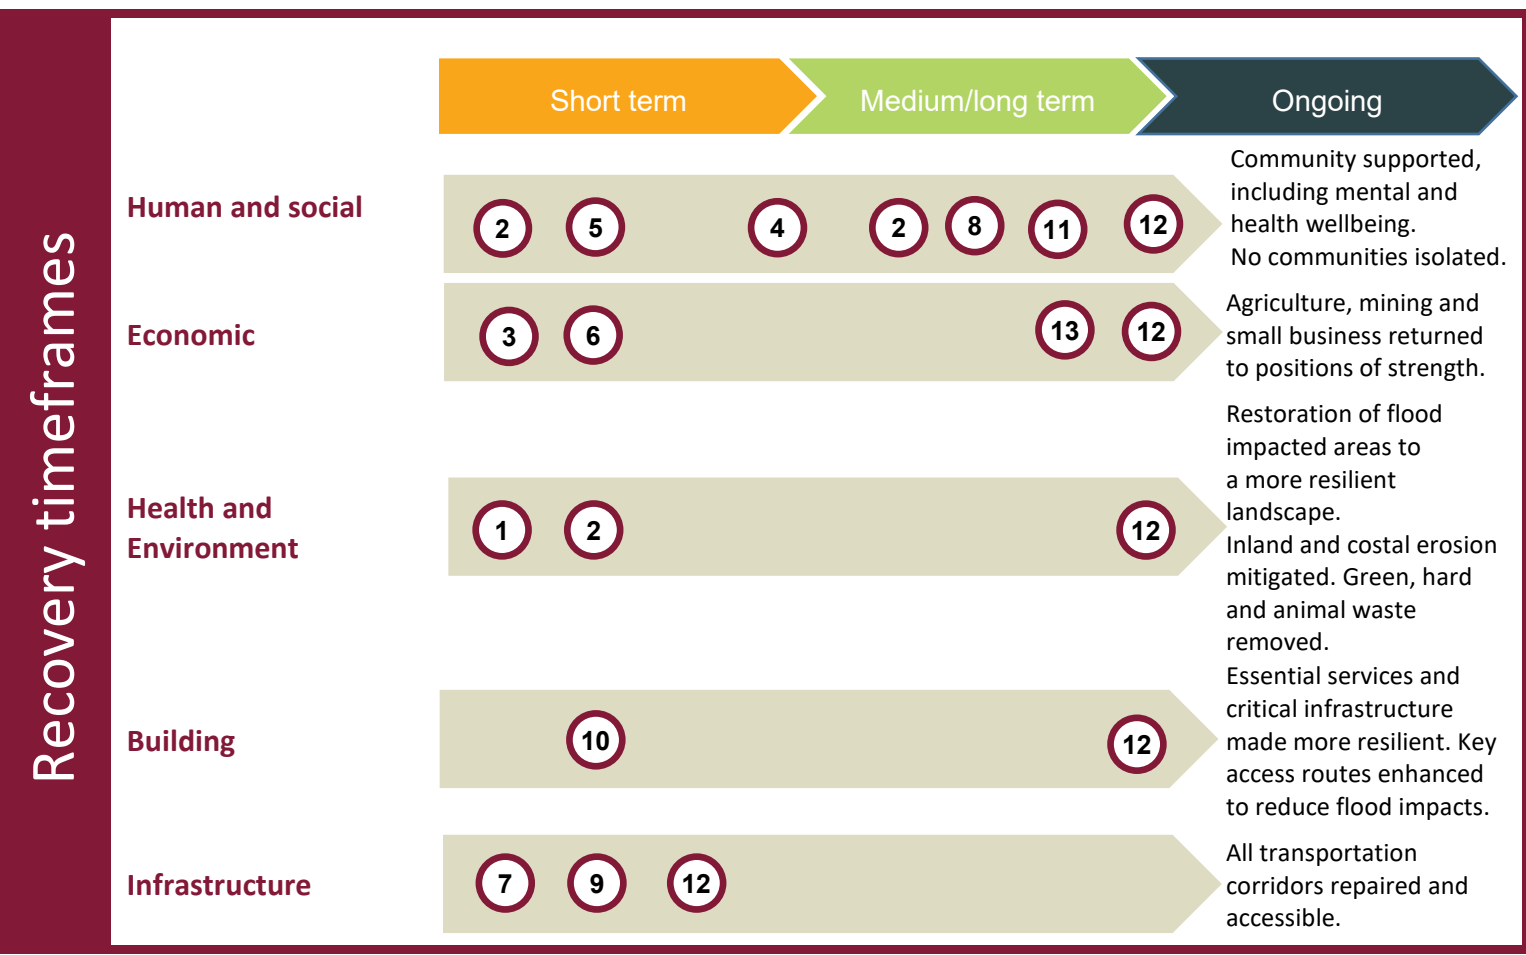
Recovery timeframes

Short term

Medium/long term

Ongoing

Human and social

2 5 4 2 8 11 12

Community supported, including mental and health wellbeing. No communities isolated.

Economic

3 6 13 12

Agriculture, mining and small business returned to positions of strength.

Health and Environment

1 2 12

Restoration of flood impacted areas to a more resilient landscape. Inland and costal erosion mitigated. Green, hard and animal waste removed.

Building

10 12

Essential services and critical infrastructure made more resilient. Key access routes enhanced to reduce flood impacts.

Infrastructure

7 9 12

All transportation corridors repaired and accessible.